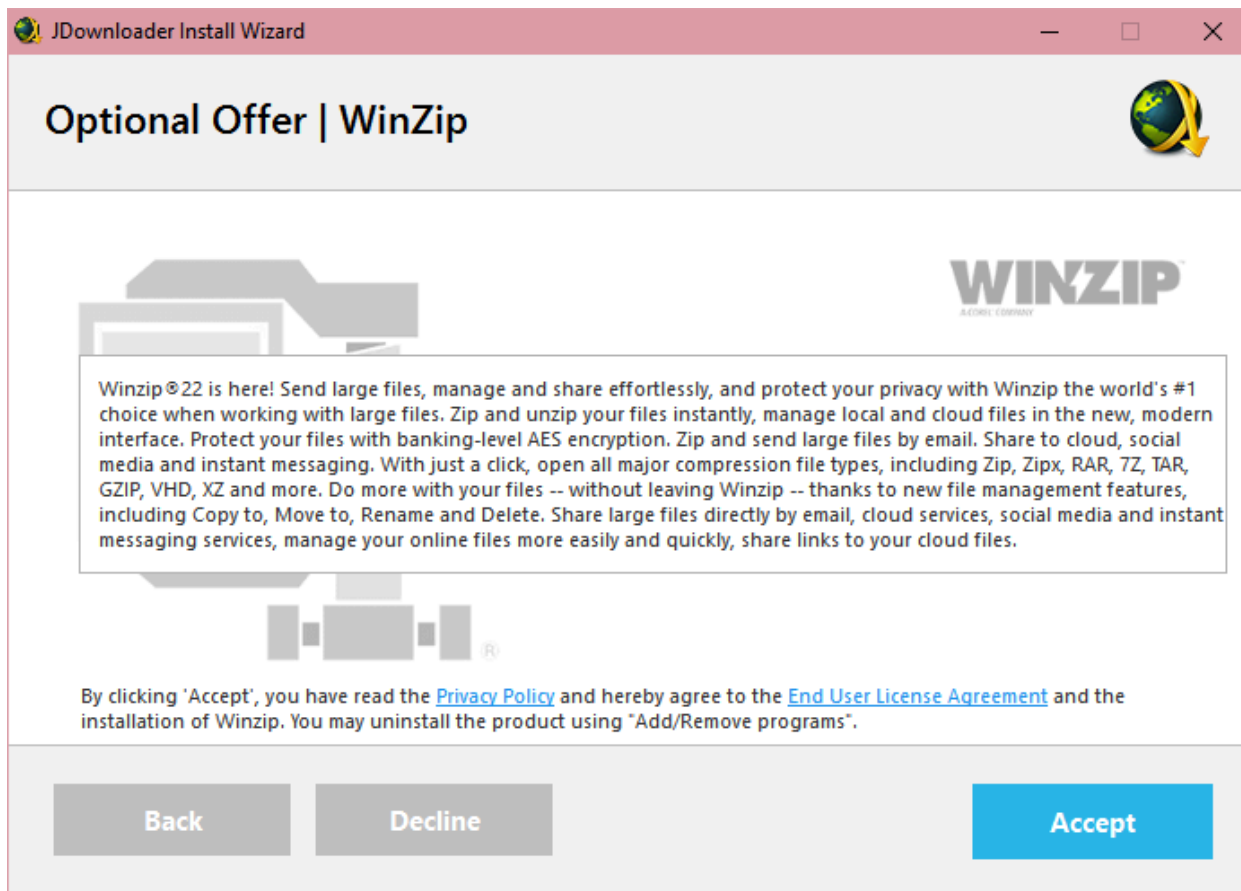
JDownloader Install Wizard

Optional Offer | WinZip

WINZIP
A COREL COMPANY

Winzip®22 is here! Send large files, manage and share effortlessly, and protect your privacy with Winzip the world's #1 choice when working with large files. Zip and unzip your files instantly, manage local and cloud files in the new, modern interface. Protect your files with banking-level AES encryption. Zip and send large files by email. Share to cloud, social media and instant messaging. With just a click, open all major compression file types, including Zip, Zipx, RAR, 7Z, TAR, GZIP, VHD, XZ and more. Do more with your files -- without leaving Winzip -- thanks to new file management features, including Copy to, Move to, Rename and Delete. Share large files directly by email, cloud services, social media and instant messaging services, manage your online files more easily and quickly, share links to your cloud files.

By clicking 'Accept', you have read the Privacy Policy and hereby agree to the End User License Agreement and the installation of Winzip. You may uninstall the product using "Add/Remove programs".

Back

Decline

Accept